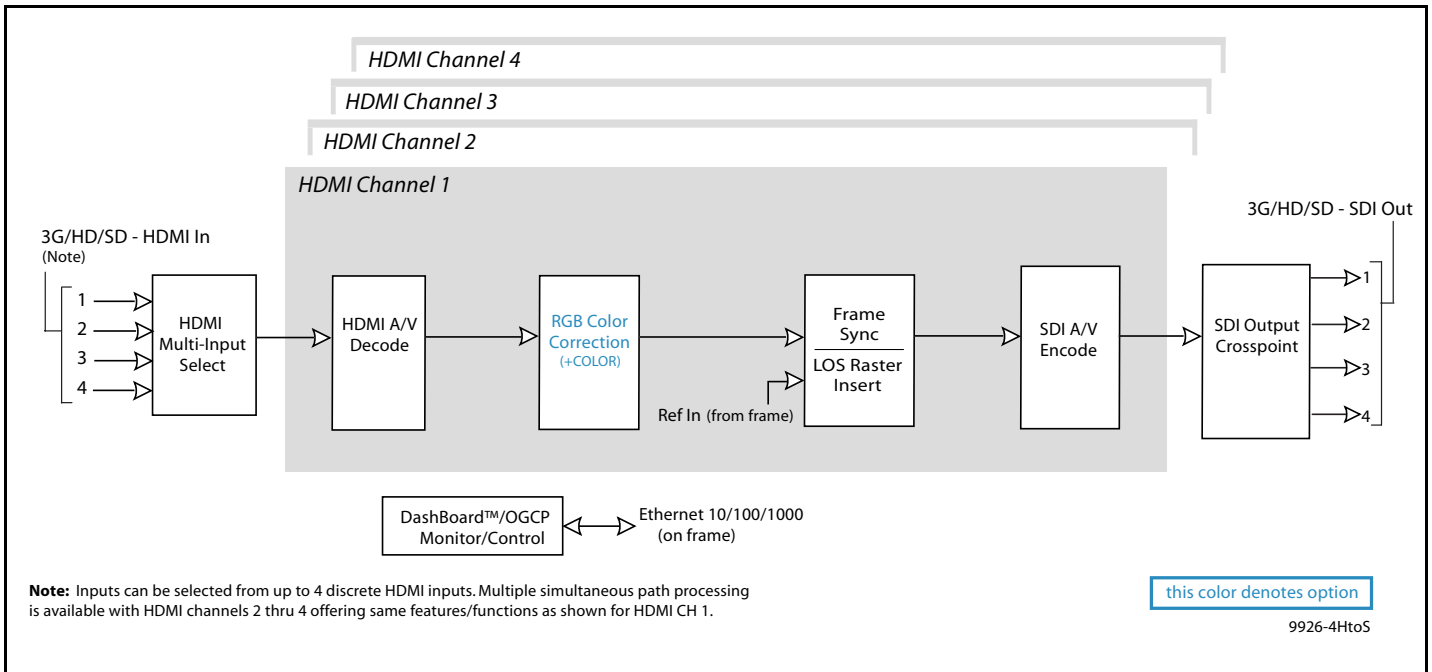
HDMI Channel 4

HDMI Channel 3

HDMI Channel 2

HDMI Channel 1

3G/HD/SD - HDMI In
(Note)

1
2
3
4

HDMI Multi-Input Select

HDMI A/V Decode

RGB Color Correction
(+COLOR)

Frame Sync

LOS Raster Insert

Ref In (from frame)

SDI A/V Encode

3G/HD/SD - SDI Out

SDI Output Crosspoint

1
2
3
4

DashBoard™/OGCP Monitor/Control

Ethernet 10/100/1000 (on frame)

**Note:** Inputs can be selected from up to 4 discrete HDMI inputs. Multiple simultaneous path processing is available with HDMI channels 2 thru 4 offering same features/functions as shown for HDMI CH 1.

this color denotes option

9926-4HtoS